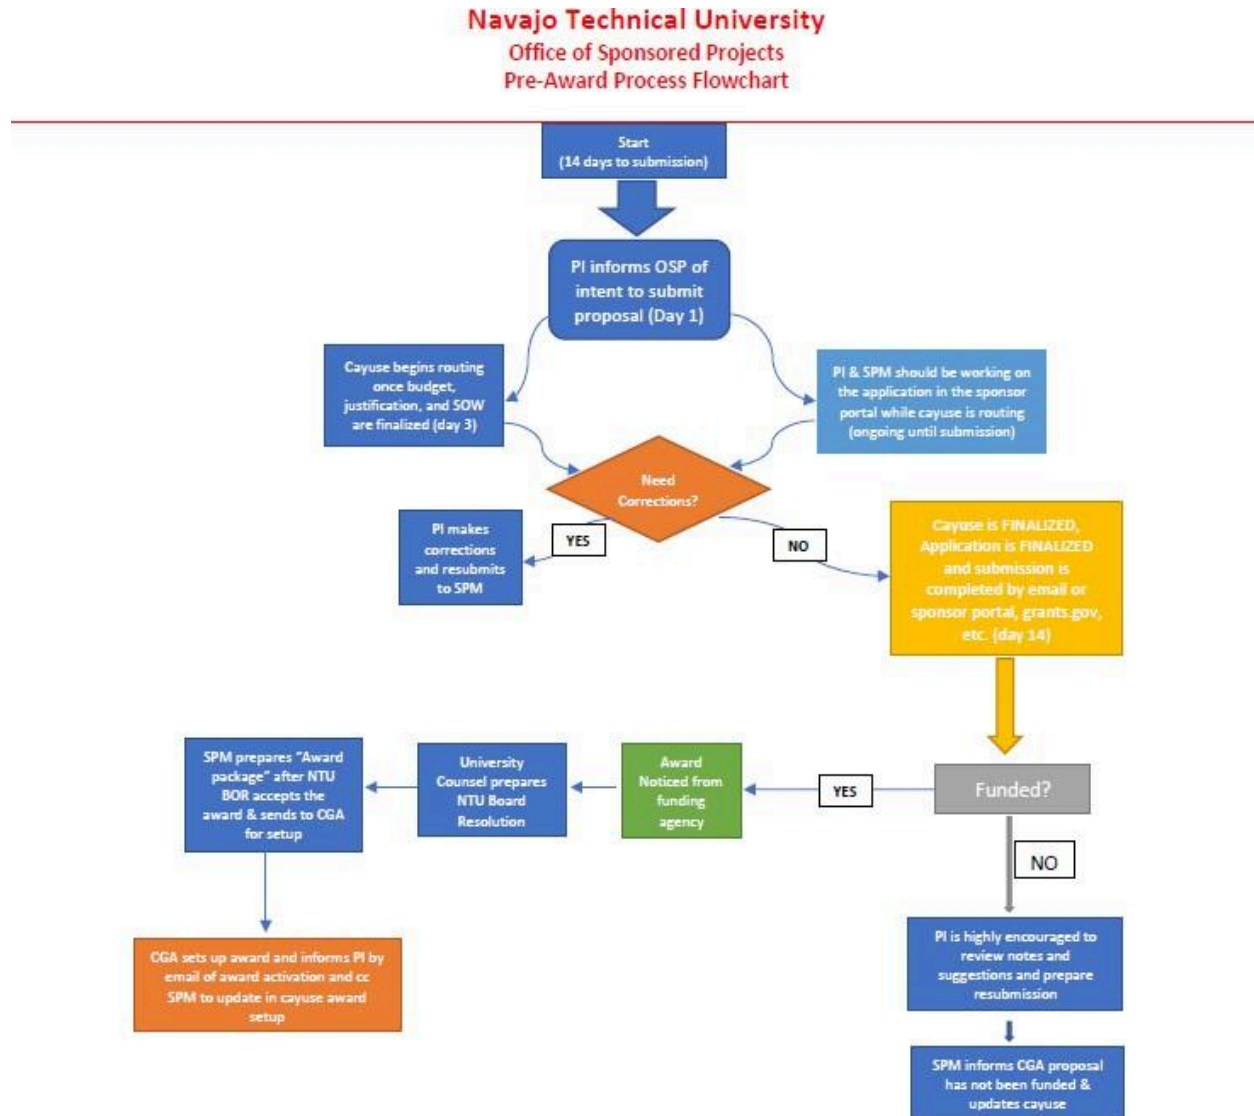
Navajo Technical University
Office of Sponsored Projects
Pre-Award Process Flowchart

Start
(14 days to submission)

PI informs OSP of intent to submit proposal (Day 1)

Cayuse begins routing once budget, justification, and SOW are finalized (day 3)

PI & SPM should be working on the application in the sponsor portal while cayuse is routing (ongoing until submission)

Need Corrections?

YES

PI makes corrections and resubmits to SPM

NO

Cayuse is FINALIZED, Application is FINALIZED and submission is completed by email or sponsor portal, grants.gov, etc. (day 14)

Funded?

YES

Award Noticed from funding agency

University Counsel prepares NTU Board Resolution

SPM prepares "Award package" after NTU BOR accepts the award & sends to CGA for setup

CGA sets up award and informs PI by email of award activation and cc SPM to update in cayuse award setup

NO

PI is highly encouraged to review notes and suggestions and prepare resubmission

SPM informs CGA proposal has not been funded & updates cayuse